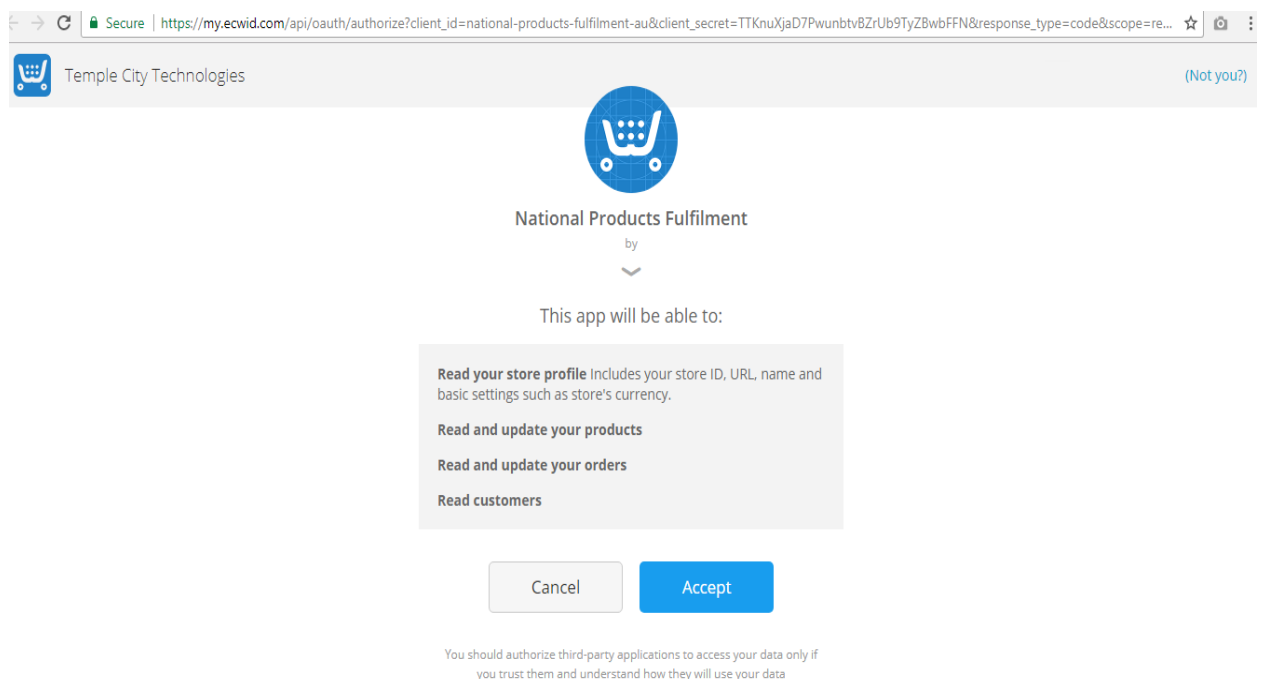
Secure | https://my.ecwid.com/api/oauth/authorize?client_id=national-products-fulfilment-au&client_secret=TTKnuXjaD7PwunbtvBZrUb9TyZBwbFFN&response_type=code&scope=re...

Temple City Technologies

(Not you?)

National Products Fulfilment

by

This app will be able to:

**Read your store profile** Includes your store ID, URL, name and basic settings such as store's currency.

**Read and update your products**

**Read and update your orders**

**Read customers**

Cancel

Accept

You should authorize third-party applications to access your data only if you trust them and understand how they will use your data